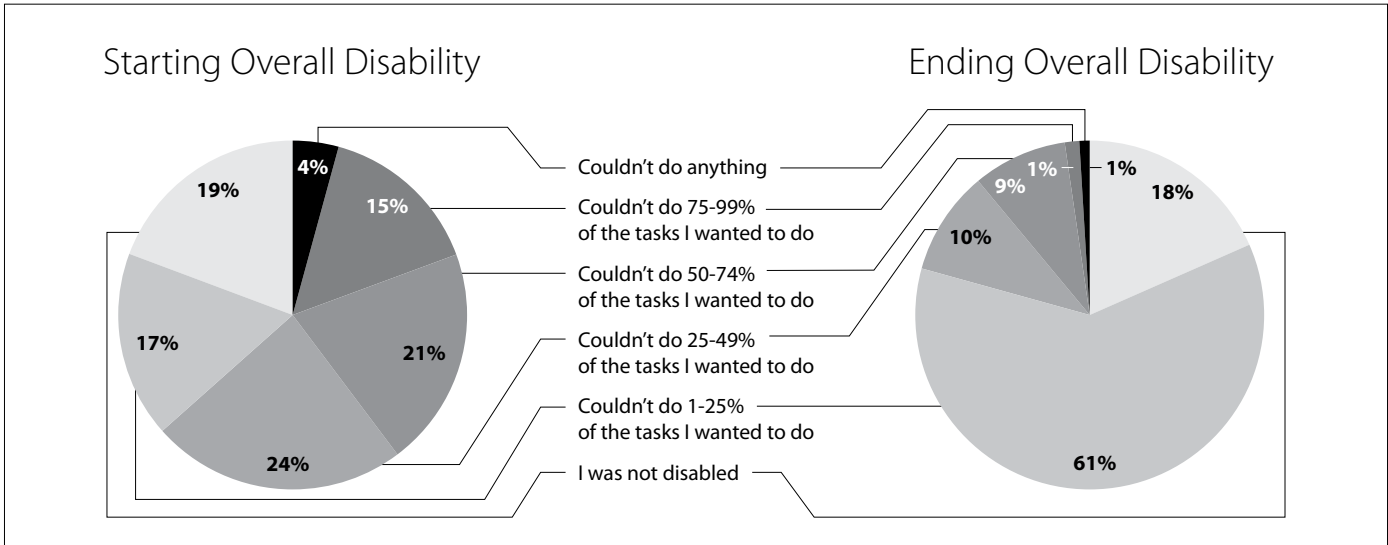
Starting Overall Disability

Ending Overall Disability

4%
15%
21%
24%
17%
19%

Couldn't do anything

Couldn't do 75-99% of the tasks I wanted to do

Couldn't do 50-74% of the tasks I wanted to do

Couldn't do 25-49% of the tasks I wanted to do

Couldn't do 1-25% of the tasks I wanted to do

I was not disabled

1%
1%
9%
10%
18%
61%